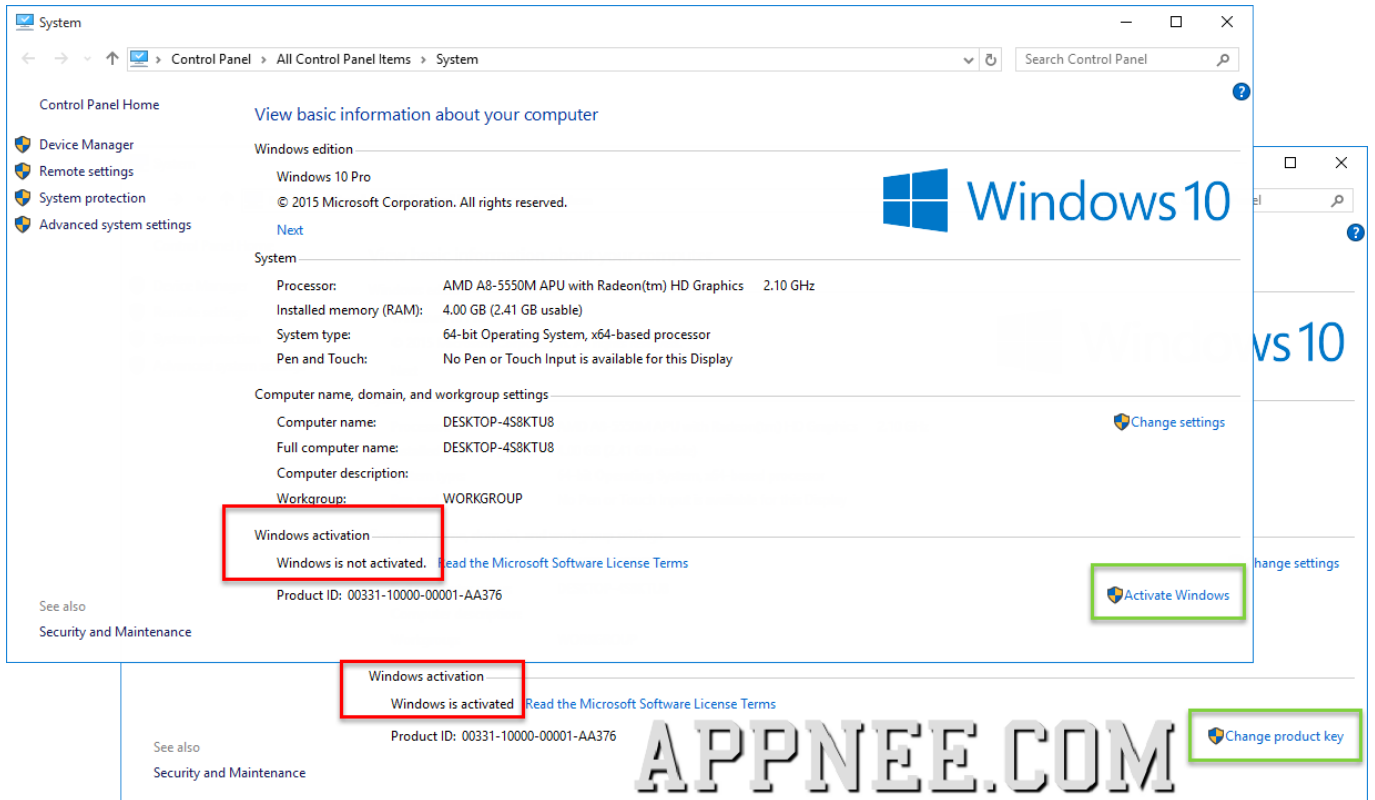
System

Control Panel > All Control Panel Items > System

Search Control Panel

Control Panel Home

Device Manager

Remote settings

System protection

Advanced system settings

View basic information about your computer

Windows edition

Windows 10 Pro

© 2015 Microsoft Corporation. All rights reserved.

Next

Windows 10

System

| | |
|---|---|
| Processor: | AMD A8-5550M APU with Radeon(tm) HD Graphics 2.10 GHz |
| Installed memory (RAM): | 4.00 GB (2.41 GB usable) |
| System type: | 64-bit Operating System, x64-based processor |
| Pen and Touch: | No Pen or Touch Input is available for this Display |

Computer name, domain, and workgroup settings

| | |
|---|---|
| Computer name: | DESKTOP-4S8KTU8 |
| Full computer name: | DESKTOP-4S8KTU8 |
| Computer description: | |
| Workgroup: | WORKGROUP |

Change settings

Windows activation

Windows is not activated. Read the Microsoft Software License Terms

Product ID: 00331-10000-00001-AA376

Activate Windows

See also

Security and Maintenance

el

ws 10

hange settings

Windows activation

Windows is activated Read the Microsoft Software License Terms

Product ID: 00331-10000-00001-AA376

Change product key

See also

Security and Maintenance

APPNEE.COM